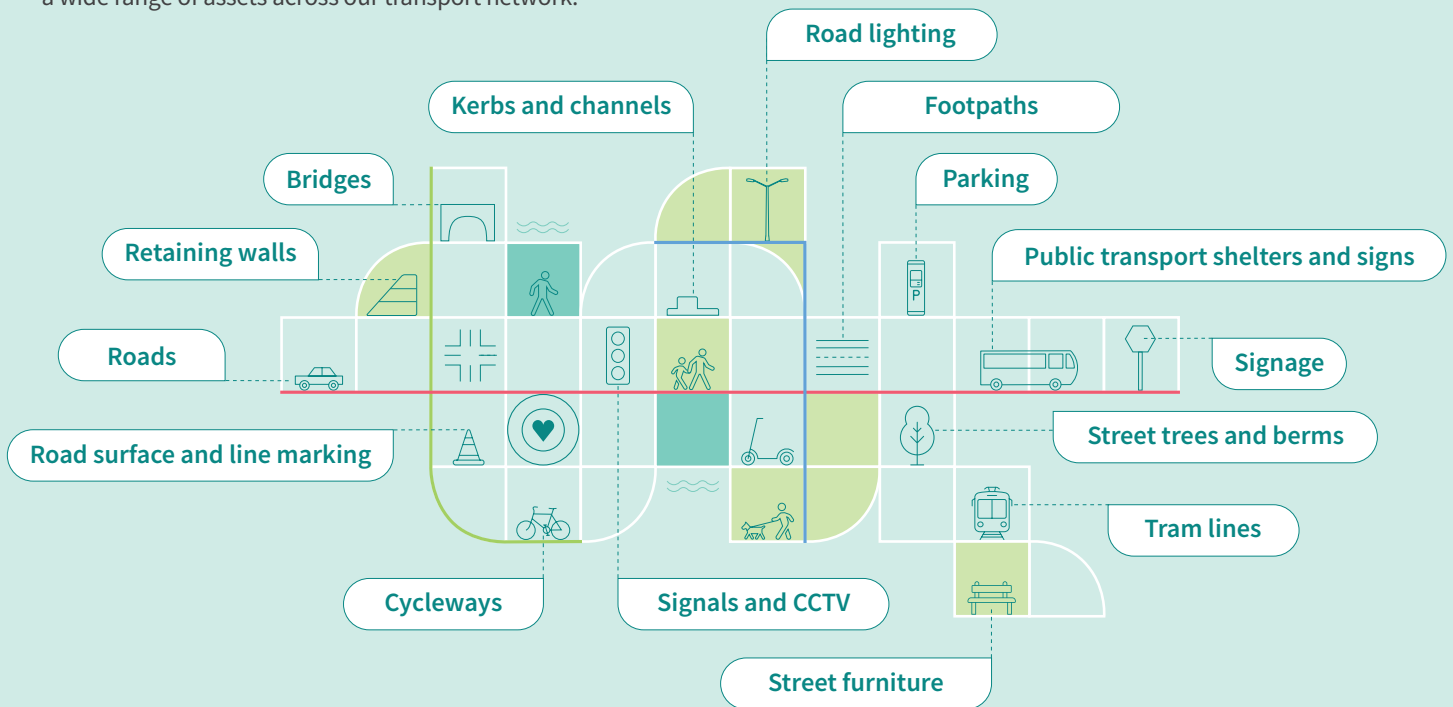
a wide range of assets across our transport network.

Road lighting

Kerbs and channels

Footpaths

Bridges

Parking

Retaining walls

Public transport shelters and signs

Roads

Signage

Street trees and berms

Road surface and line marking

Tram lines

Cycleways

Signals and CCTV

Street furniture